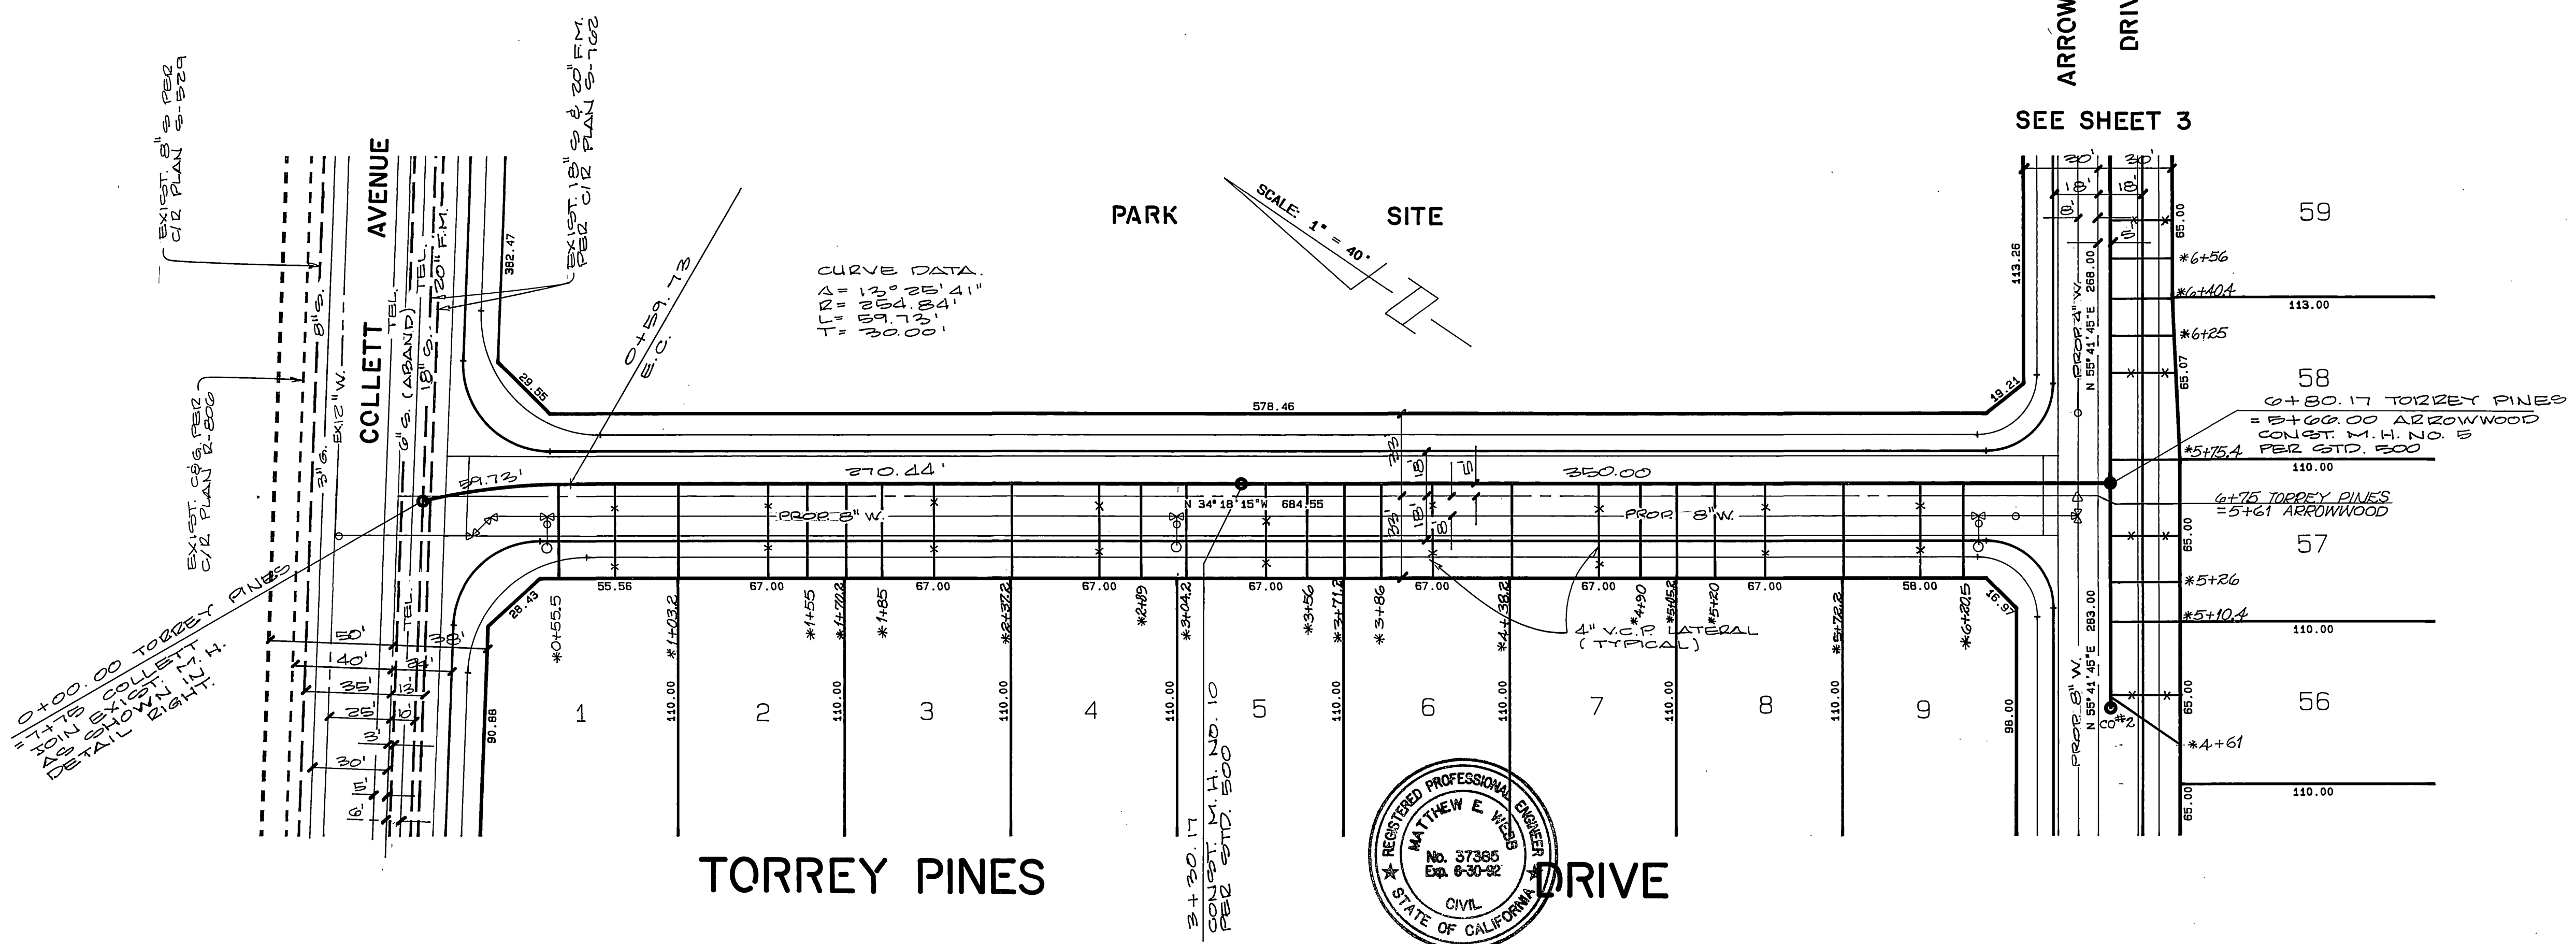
ARROW
DRIV

SEE SHEET 3

EXIST. 8" S PER C/R PLAN S-529

EXIST. 18" S & 20" F.M. PER C/R PLAN S-762

COLLETT AVENUE

PARK SITE

SCALE: 1" = 40'

CURVE DATA
$\Delta$= 13°25'41"
R= 254.84'
L= 59.73'
T= 30.00'

0+59.73 E.C.

382.47
29.55
578.46
19.21
113.26

EXIST. C&G PER C/R PLAN R-800

8" S
3" G
EXIST 12" W.
TEL.
6" G. (ABAND)
TEL.
18" S
20" F.M.

59.73'
270.44'
350.00
N 34° 18' 15" W 684.55
PROP 8" W.
PROP 8" W.

33
18
15
33
18
15

55.56
67.00
67.00
67.00
67.00
67.00
67.00
67.00
58.00
28.43
16.97

*0+55.5
*1+03.2
*1+55
*1+72.2
*1+85
*2+37.2
*2+89
*3+04.2
*3+56
*3+71.2
*3+86
*4+38.2
*4+90
*5+05.2
*5+20
*5+72.2
*6+22.5

4" V.C.P. LATERAL (TYPICAL)

0+00.00 TORREY PINES = 7+75 COLLETT JOIN EXIST. M.H. AS SHOWN IN DETAIL RIGHT.

50'
40'
38'
35'
33'
25'
13'
10'
30'
3'
15'
16'

90.88
110.00
110.00
110.00
110.00
110.00
110.00
110.00
98.00

1
2
3
4
5
6
7
8
9

3+30.17 CONST. M.H. NO. 10 PER STD. 500

TORREY PINES

REGISTERED PROFESSIONAL ENGINEER
MATTHEW E. WEBB
No. 37385
Exp. 6-30-92
CIVIL
STATE OF CALIFORNIA

DRIVE

30'
30'
18'
18'
8'
8'
PROP 4" W.
N 55° 41' 45" E 268.00
65.00
65.07
*6+56
*6+40.4
*6+25
113.00
59
58
6+80.17 TORREY PINES = 5+66.00 ARROWWOOD CONST. M.H. NO. 5 PER STD. 500
*5+75.4
110.00
6+75 TORREY PINES = 5+61 ARROWWOOD
57
65.00
*5+26
*5+10.4
110.00
PROP 8" W.
N 55° 41' 45" E 283.00
65.00
56
CO #2
*4+61
110.00
65.00